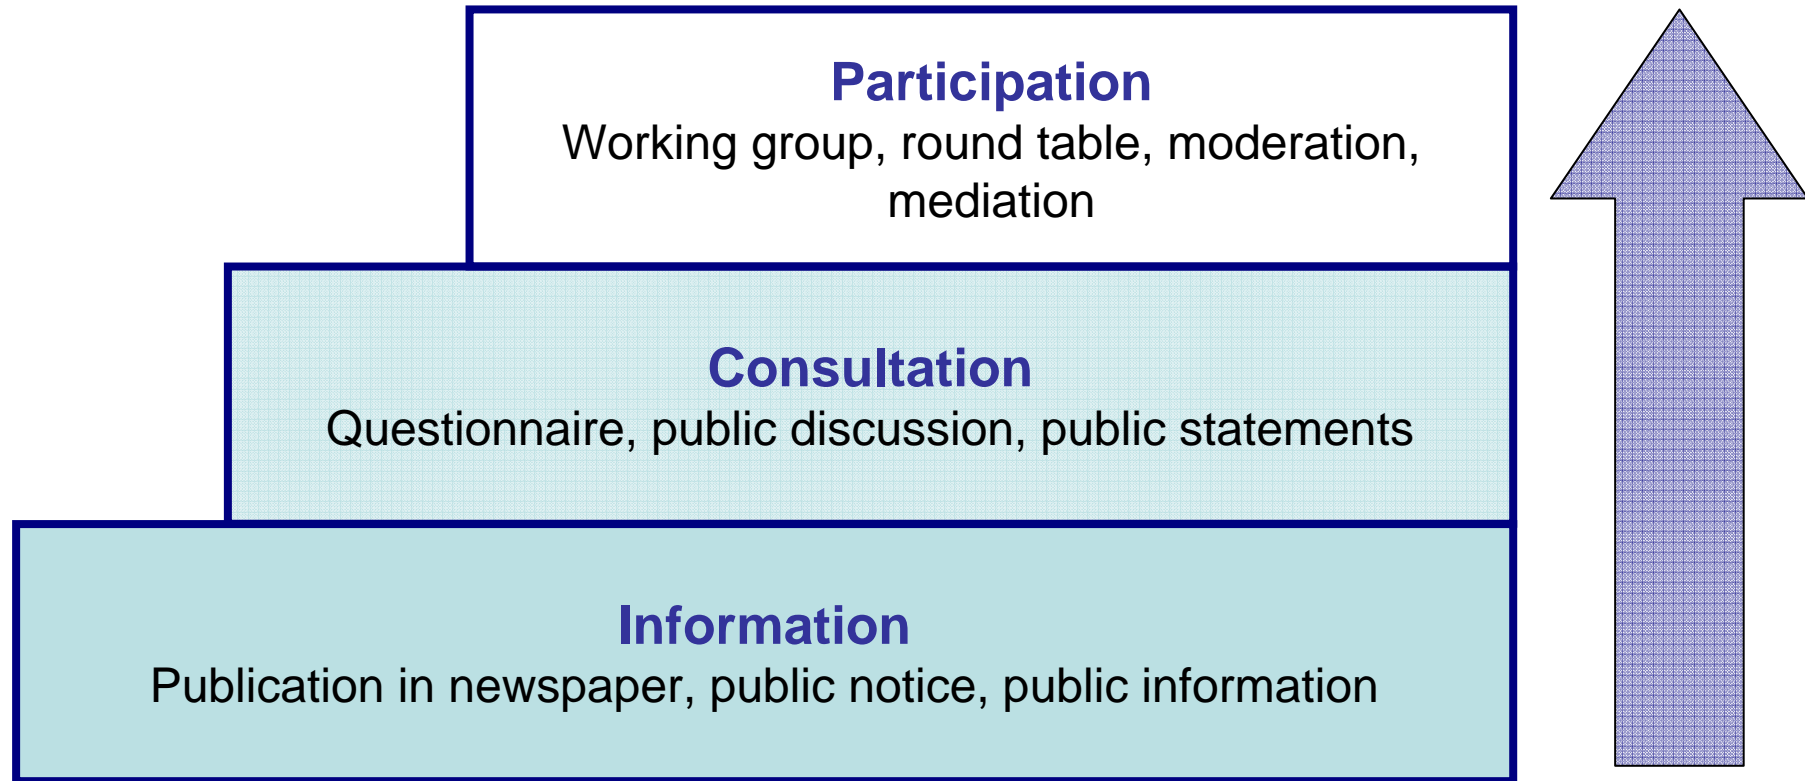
Participation
Working group, round table, moderation, mediation

Consultation
Questionnaire, public discussion, public statements

Information
Publication in newspaper, public notice, public information